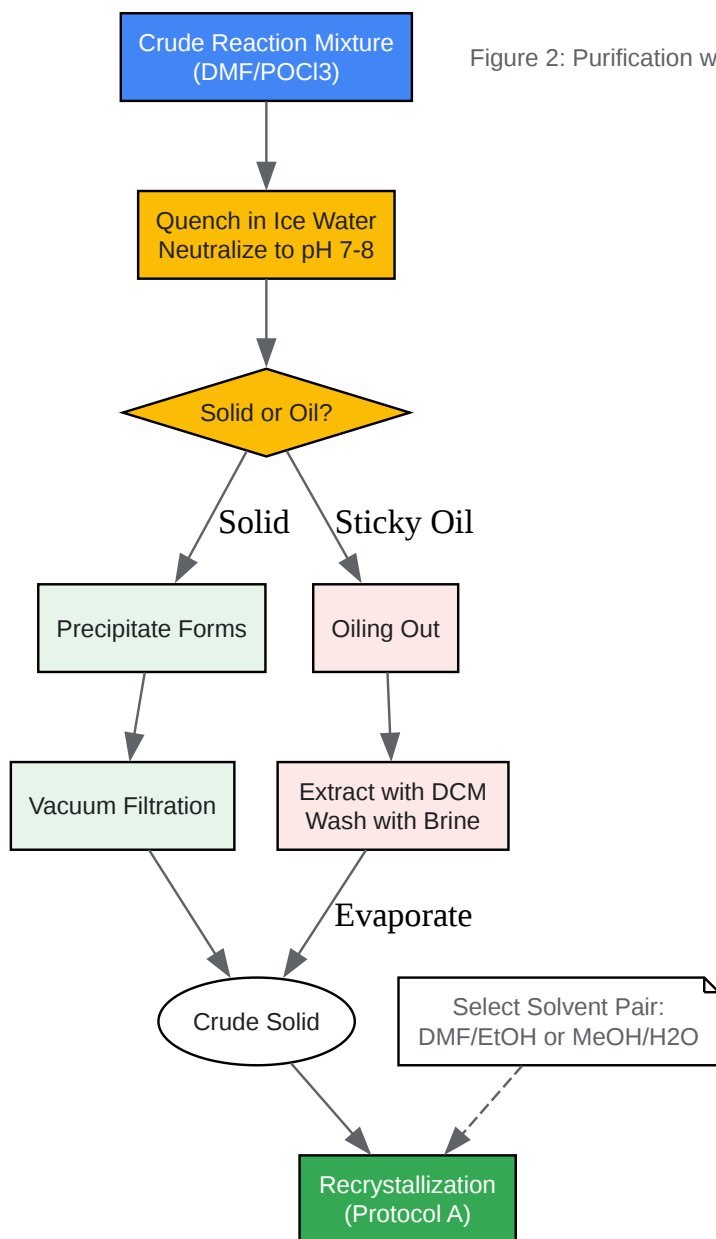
Crude Reaction Mixture (DMF/POCl3)

Figure 2: Purification w

Quench in Ice Water
Neutralize to pH 7-8

Solid or Oil?

Solid

Sticky Oil

Precipitate Forms

Oiling Out

Vacuum Filtration

Extract with DCM
Wash with Brine

Evaporate

Crude Solid

Select Solvent Pair:
DMF/EtOH or MeOH/H2O

Recrystallization
(Protocol A)